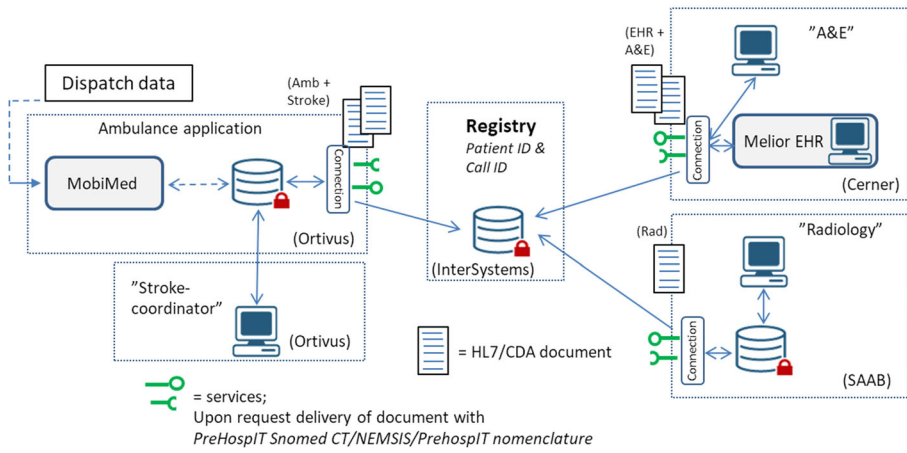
Dispatch data

Ambulance application

MobiMed

(Amb + Stroke)

Connection

(Ortivus)

”Stroke-coordinator”

(Ortivus)

Registry

Patient ID & Call ID

(InterSystems)

= HL7/CDA document

(EHR + A&E)

”A&E”

Connection

Melior EHR

(Cerner)

(Rad)

”Radiology”

Connection

(SAAB)

= services;
Upon request delivery of document with
PreHospIT Snomed CT/NEMSIS/PrehospIT nomenclature